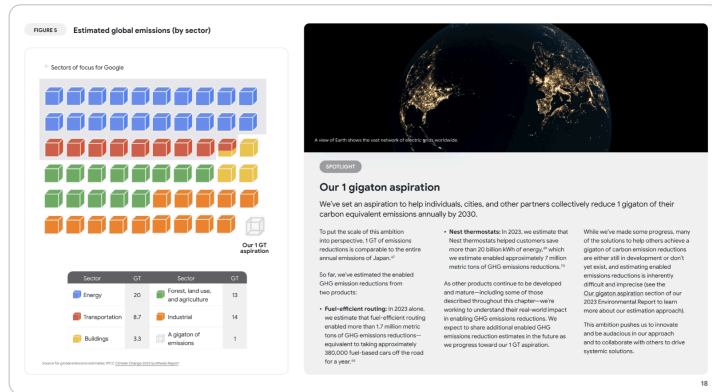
FIGURE 5 Estimated global emissions (by sector)

Sectors of focus for Google

Our 1 GT aspiration

| Sector | GT | Sector | GT |
|---|---|---|---|
| Energy | 20 | Forest, land use, and agriculture | 13 |
| Transportation | 8.7 | Industrial | 14 |
| Buildings | 3.3 | A gigaton of emissions | 1 |

Source for global emissions estimates: IPCC Climate Change 2022 Synthesis Report

A view of Earth shows the vast network of electric grids worldwide

SPOTLIGHT

Our 1 gigaton aspiration

We've set an aspiration to help individuals, cities, and other partners collectively reduce 1 gigaton of their carbon equivalent emissions annually by 2030.

To put the scale of this ambition into perspective, 1 GT of emissions reductions is comparable to the entire annual emissions of Japan.⁶⁷

So far, we've estimated the enabled GHG emission reductions from two products:

• Fuel-efficient routing: In 2023 alone, we estimate that fuel-efficient routing enabled more than 1.7 million metric tons of GHG emissions reductions—equivalent to taking approximately 380,000 fuel-based cars off the road for a year.⁶⁸

• Nest thermostats: In 2023, we estimate that Nest thermostats helped customers save more than 20 billion kWh of energy,⁶⁹ which we estimate enabled approximately 7 million metric tons of GHG emissions reductions.⁷⁰

As other products continue to be developed and mature—including some of those described throughout this chapter—we're working to understand their real-world impact in enabling GHG emissions reductions. We expect to share additional enabled GHG emissions reduction estimates in the future as we progress toward our 1 GT aspiration.

While we've made some progress, many of the solutions to help others achieve a gigaton of carbon emission reductions are either still in development or don't yet exist, and estimating enabled emissions reductions is inherently difficult and imprecise (see the Our gigaton aspiration section of our 2023 Environmental Report to learn more about our estimation approach).

This ambition pushes us to innovate and be audacious in our approach and to collaborate with others to drive systemic solutions.

18